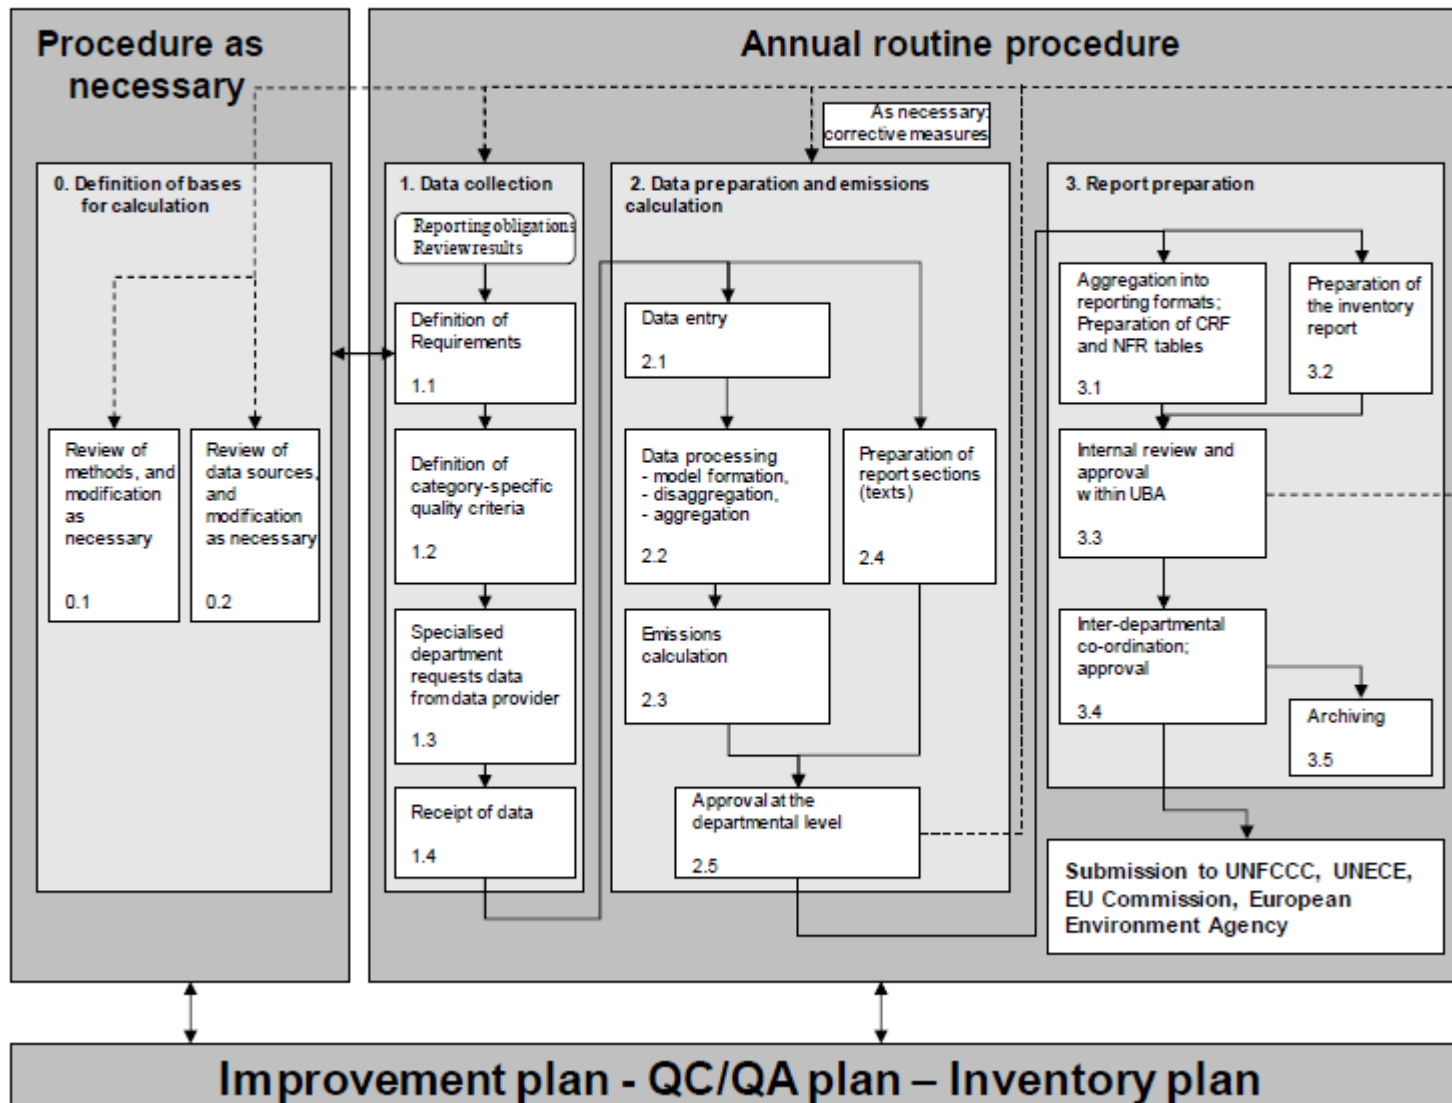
Procedure as necessary

Annual routine procedure

As necessary: corrective measures

0. Definition of bases for calculation

Review of methods, and modification as necessary
0.1

Review of data sources, and modification as necessary
0.2

1. Data collection

Reporting obligations Review results

Definition of Requirements
1.1

Definition of category-specific quality criteria
1.2

Specialised department requests data from data provider
1.3

Receipt of data
1.4

2. Data preparation and emissions calculation

Data entry
2.1

Data processing
- model formation,
- disaggregation,
- aggregation
2.2

Preparation of report sections (texts)
2.4

Emissions calculation
2.3

Approval at the departmental level
2.5

3. Report preparation

Aggregation into reporting formats; Preparation of CRF and NFR tables
3.1

Preparation of the inventory report
3.2

Internal review and approval within UBA
3.3

Inter-departmental co-ordination; approval
3.4

Archiving
3.5

Submission to UNFCCC, UNECE, EU Commission, European Environment Agency

Improvement plan - QC/QA plan – Inventory plan